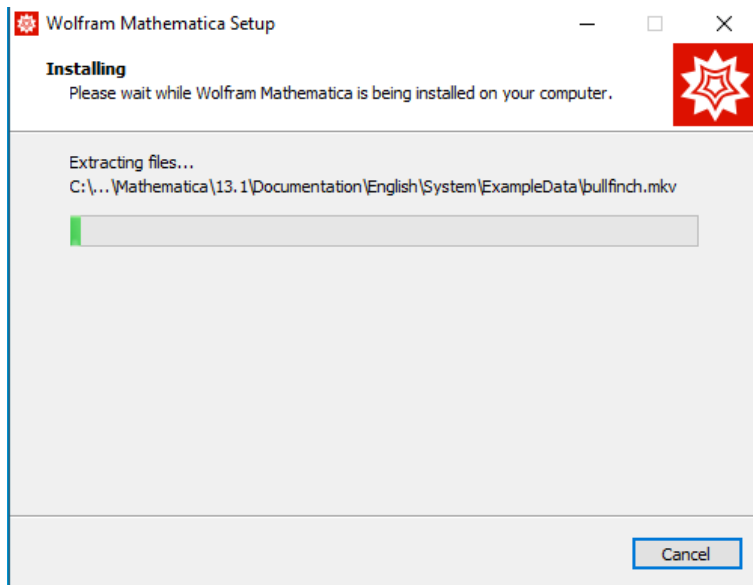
Wolfram Mathematica Setup

Installing

Please wait while Wolfram Mathematica is being installed on your computer.

Extracting files...

C:\...\Mathematica\13.1\Documentation\English\System\ExampleData\bullfinch.mkv

Cancel